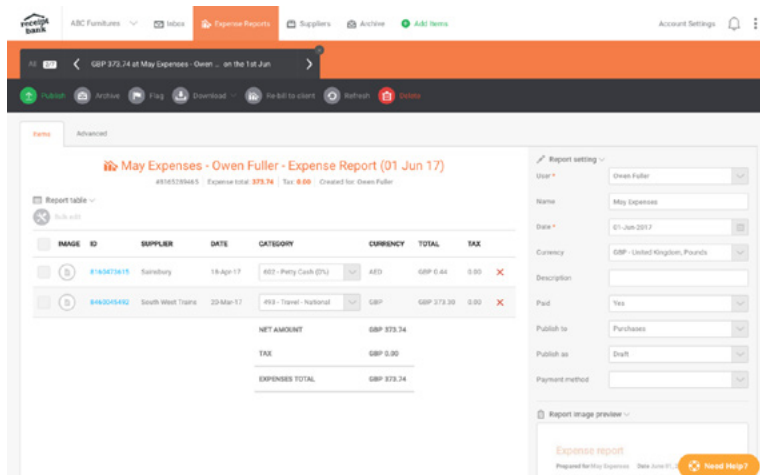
receipt bank

ABC Furnitures

Inbox

Expense Reports

Suppliers

Archive

Add Items

Account Settings

All 2/7

GBP 373.74 at May Expenses - Owen ... on the 1st Jun

Publish

Archive

Flag

Download

Re-bill to client

Refresh

Delete

Items

Advanced

May Expenses - Owen Fuller - Expense Report (01 Jun 17)

49165289465 | Expense total: 373.74 | Tax: 0.00 | Created for: Owen Fuller

Report table

Bulk edit

| IMAGE | ID | SUPPLIER | DATE | CATEGORY | CURRENCY | TOTAL | TAX | |
|---|---|---|---|---|---|---|---|---|
| | 8163473615 | Sainsbury | 18-Apr-17 | 402 - Petty Cash (0%) | AED | GBP 0.44 | 0.00 | ✕ |
| | 8463045492 | South West Trains | 20-Mar-17 | 493 - Travel - National | GBP | GBP 373.30 | 0.00 | ✕ |
| | | | | NET AMOUNT | GBP 373.74 | | | |
| | | | | TAX | GBP 0.00 | | | |
| | | | | EXPENSES TOTAL | GBP 373.74 | | | |

Report setting

User * Owen Fuller

Name May Expenses

Date * 01-Jun-2017

Currency GBP - United Kingdom, Pounds

Description

Paid Yes

Publish to Purchases

Publish as Draft

Payment method

Report image preview

Expense report

Prepared for May Expenses Date June 01, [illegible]

Need Help?